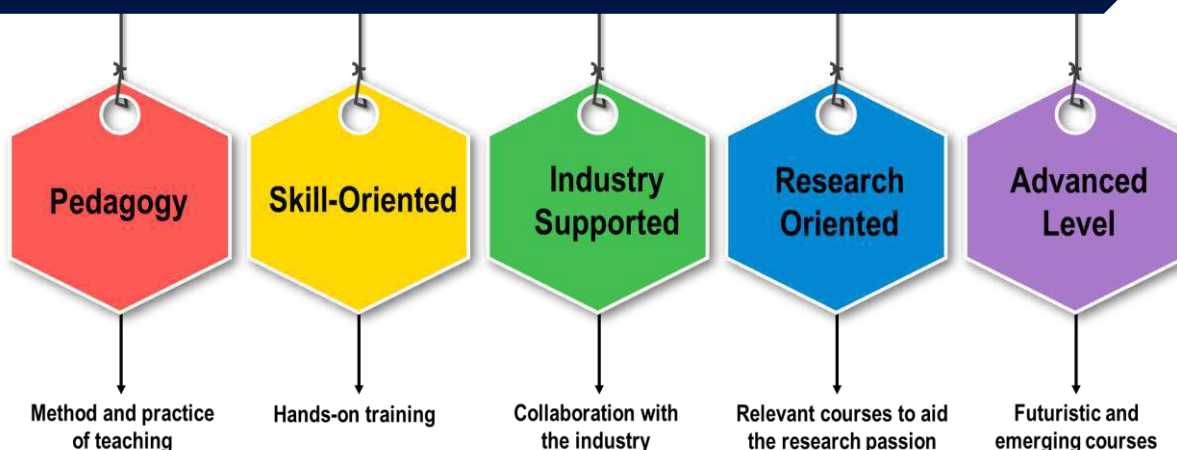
Pedagogy

Method and practice of teaching

Skill-Oriented

Hands-on training

Industry Supported

Collaboration with the industry

Research Oriented

Relevant courses to aid the research passion

Advanced Level

Futuristic and emerging courses